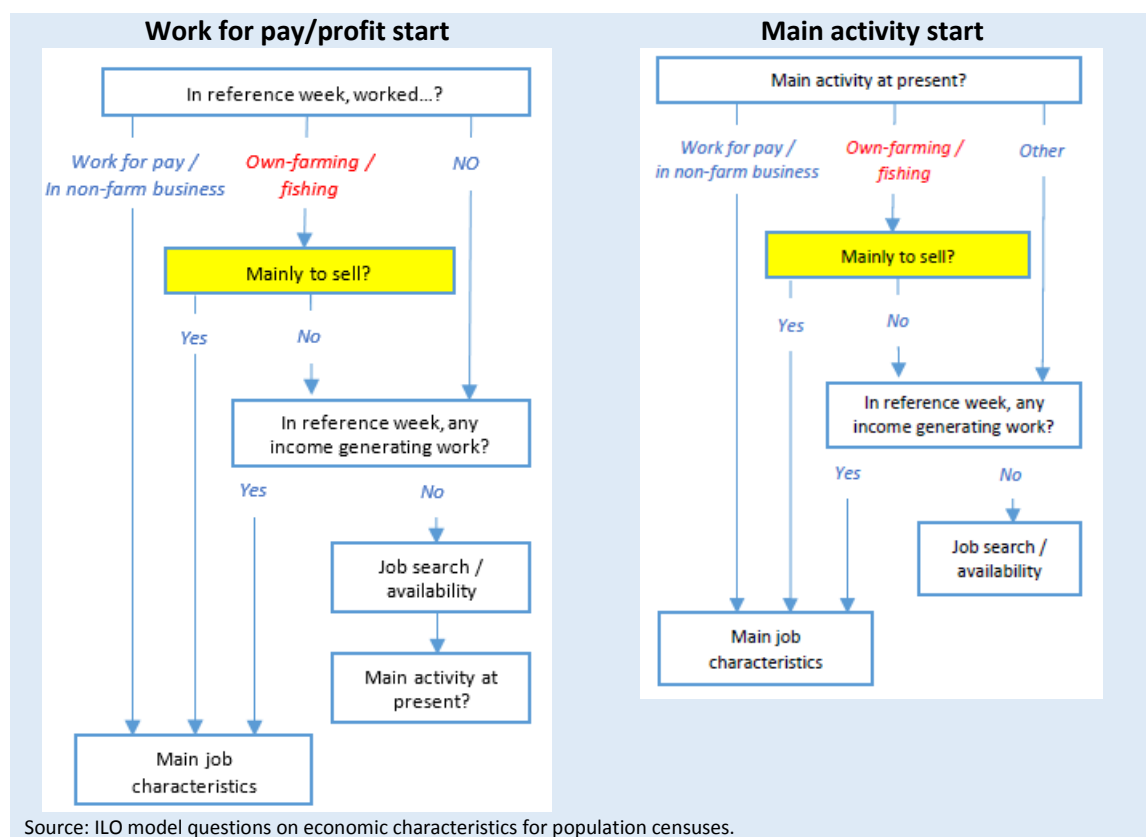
Work for pay/profit start

In reference week, worked...?

Work for pay / In non-farm business

Own-farming / fishing

NO

Mainly to sell?

Yes

No

In reference week, any income generating work?

Yes

No

Job search / availability

Main activity at present?

Main job characteristics

Main activity start

Main activity at present?

Work for pay / in non-farm business

Own-farming / fishing

Other

Mainly to sell?

Yes

No

In reference week, any income generating work?

Yes

No

Job search / availability

Main job characteristics

Source: ILO model questions on economic characteristics for population censuses.